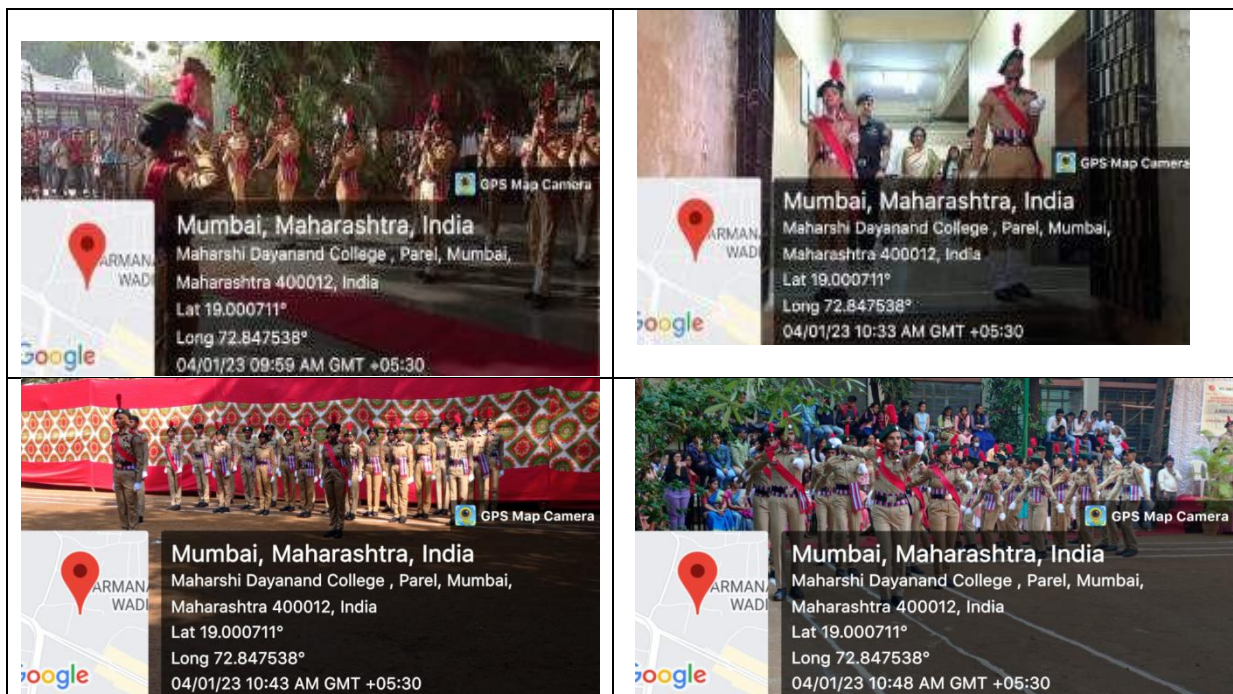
| | |
|---|---|
| GPS Map Camera ARMANA WADI Google Mumbai, Maharashtra, India Maharshi Dayanand College , Parel, Mumbai, Maharashtra 400012, India Lat 19.000711° Long 72.847538° 04/01/23 09:59 AM GMT +05:30 | GPS Map Camera ARMANA WADI Google Mumbai, Maharashtra, India Maharshi Dayanand College , Parel, Mumbai, Maharashtra 400012, India Lat 19.000711° Long 72.847538° 04/01/23 10:33 AM GMT +05:30 |
| GPS Map Camera ARMANA WADI Google Mumbai, Maharashtra, India Maharshi Dayanand College , Parel, Mumbai, Maharashtra 400012, India Lat 19.000711° Long 72.847538° 04/01/23 10:43 AM GMT +05:30 | GPS Map Camera ARMANA WADI Google Mumbai, Maharashtra, India Maharshi Dayanand College , Parel, Mumbai, Maharashtra 400012, India Lat 19.000711° Long 72.847538° 04/01/23 10:48 AM GMT +05:30 |